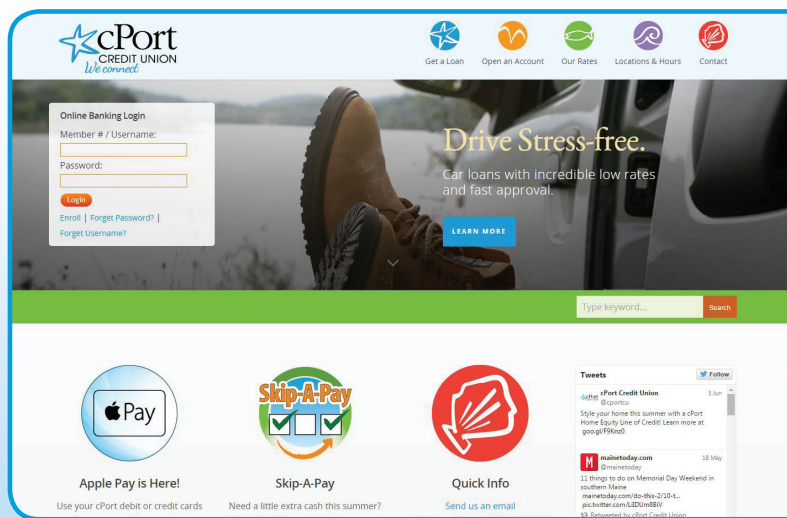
cPort CREDIT UNION We connect

Get a Loan Open an Account Our Rates Locations & Hours Contact

Online Banking Login
Member # / Username:
Password:
Login
Enroll | Forget Password? | Forget Username?

Drive Stress-free.
Car loans with incredible low rates and fast approval.
LEARN MORE

Type keyword... Search

Pay
Apple Pay is Here!
Use your cPort debit or credit cards

Skip-A-Pay
Skip-A-Pay
Need a little extra cash this summer?

Quick Info
Send us an email

Tweets Follow
cPort Credit Union @cportcu 3 Jun
Style your home this summer with a cPort Home Equity Line of Credit! Learn more at goo.gl/F9Knz0

mainetoday.com @mainetoday 18 May
11 things to do on Memorial Day Weekend in southern Maine mainetoday.com/do-this-2/10-t... pic.twitter.com/L8DUm8BiV
Retweeted by cPort Credit Union